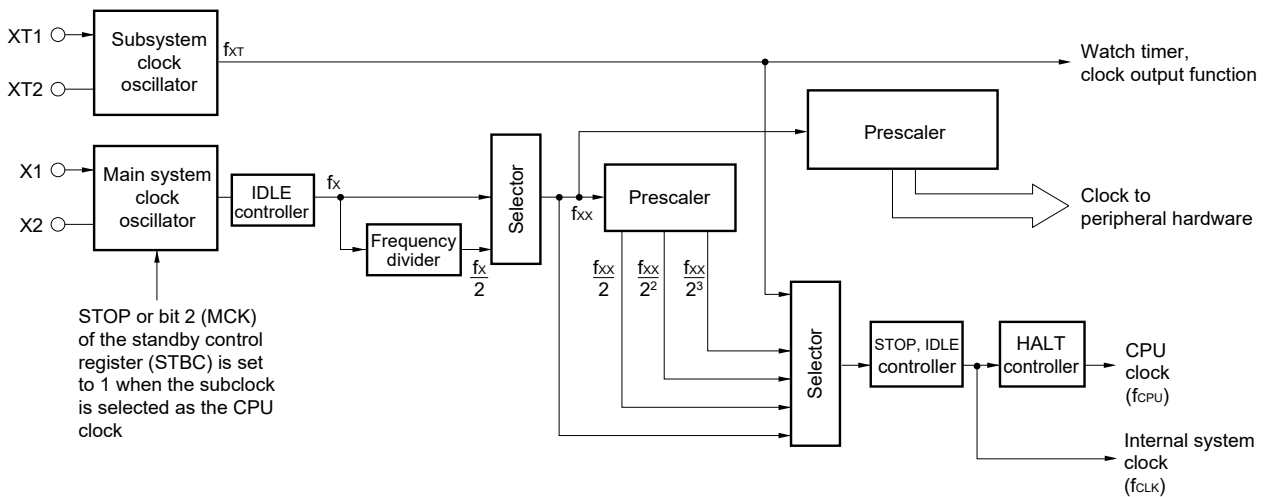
XT1
XT2
Subsystem clock oscillator
$f_{XT}$
Watch timer, clock output function
Prescaler
X1
X2
Main system clock oscillator
IDLE controller
$f_X$
Frequency divider
$\frac{f_X}{2}$
Selector
$f_{XX}$
Prescaler
Clock to peripheral hardware
$\frac{f_{XX}}{2}$
$\frac{f_{XX}}{2^2}$
$\frac{f_{XX}}{2^3}$
STOP or bit 2 (MCK) of the standby control register (STBC) is set to 1 when the subclock is selected as the CPU clock
Selector
STOP, IDLE controller
HALT controller
CPU clock ($f_{CPU}$)
Internal system clock ($f_{CLK}$)